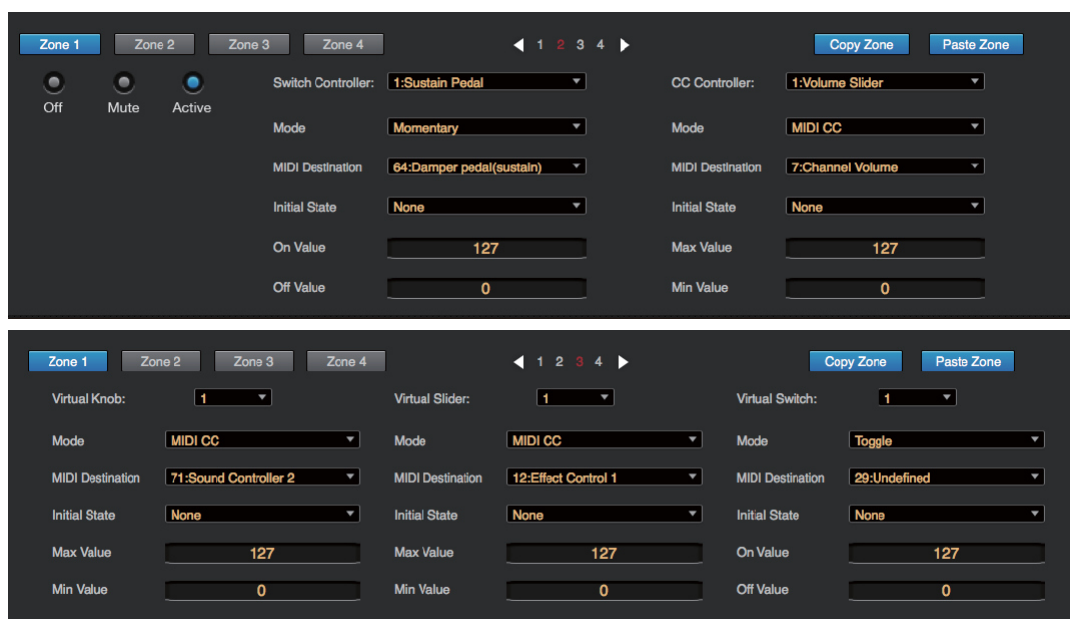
Zone 1 Zone 2 Zone 3 Zone 4

◀ 1 2 3 4 ▶

Copy Zone Paste Zone

Off Mute Active

Switch Controller: 1:Sustain Pedal

Mode Momentary

MIDI Destination 64:Damper pedal(sustain)

Initial State None

On Value 127

Off Value 0

CC Controller: 1:Volume Slider

Mode MIDI CC

MIDI Destination 7:Channel Volume

Initial State None

Max Value 127

Min Value 0

Zone 1 Zone 2 Zone 3 Zone 4

◀ 1 2 3 4 ▶

Copy Zone Paste Zone

Virtual Knob: 1

Mode MIDI CC

MIDI Destination 71:Sound Controller 2

Initial State None

Max Value 127

Min Value 0

Virtual Slider: 1

Mode MIDI CC

MIDI Destination 12:Effect Control 1

Initial State None

Max Value 127

Min Value 0

Virtual Switch: 1

Mode Toggle

MIDI Destination 29:Undefined

Initial State None

On Value 127

Off Value 0